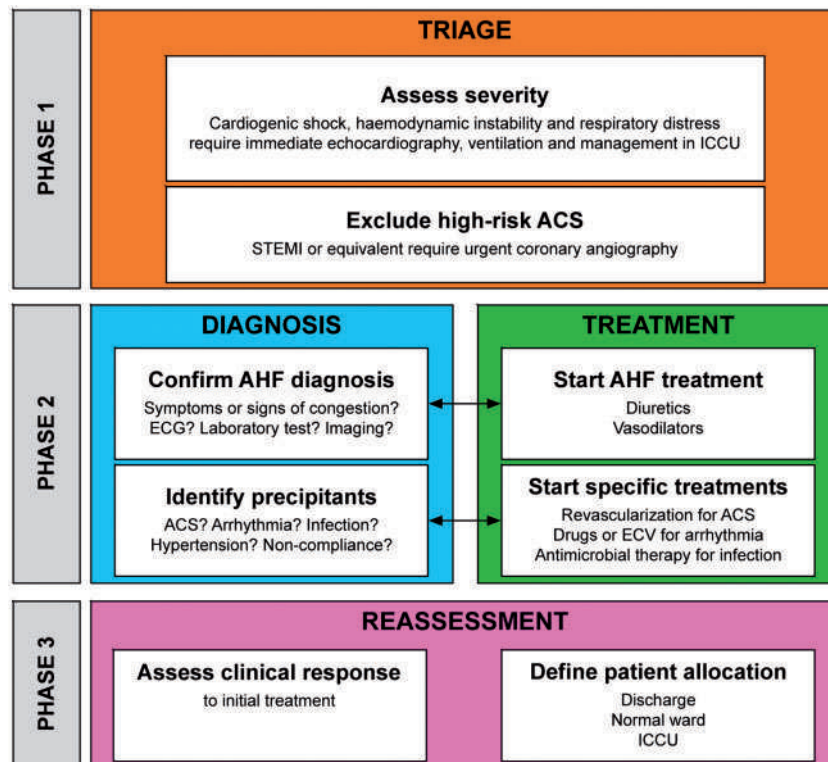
PHASE 1

TRIAGE

Assess severity
Cardiogenic shock, haemodynamic instability and respiratory distress require immediate echocardiography, ventilation and management in ICCU

Exclude high-risk ACS
STEMI or equivalent require urgent coronary angiography

PHASE 2

DIAGNOSIS

Confirm AHF diagnosis
Symptoms or signs of congestion? ECG? Laboratory test? Imaging?

Identify precipitants
ACS? Arrhythmia? Infection? Hypertension? Non-compliance?

TREATMENT

Start AHF treatment
Diuretics
Vasodilators

Start specific treatments
Revascularization for ACS
Drugs or ECV for arrhythmia
Antimicrobial therapy for infection

PHASE 3

REASSESSMENT

Assess clinical response
to initial treatment

Define patient allocation
Discharge
Normal ward
ICCU